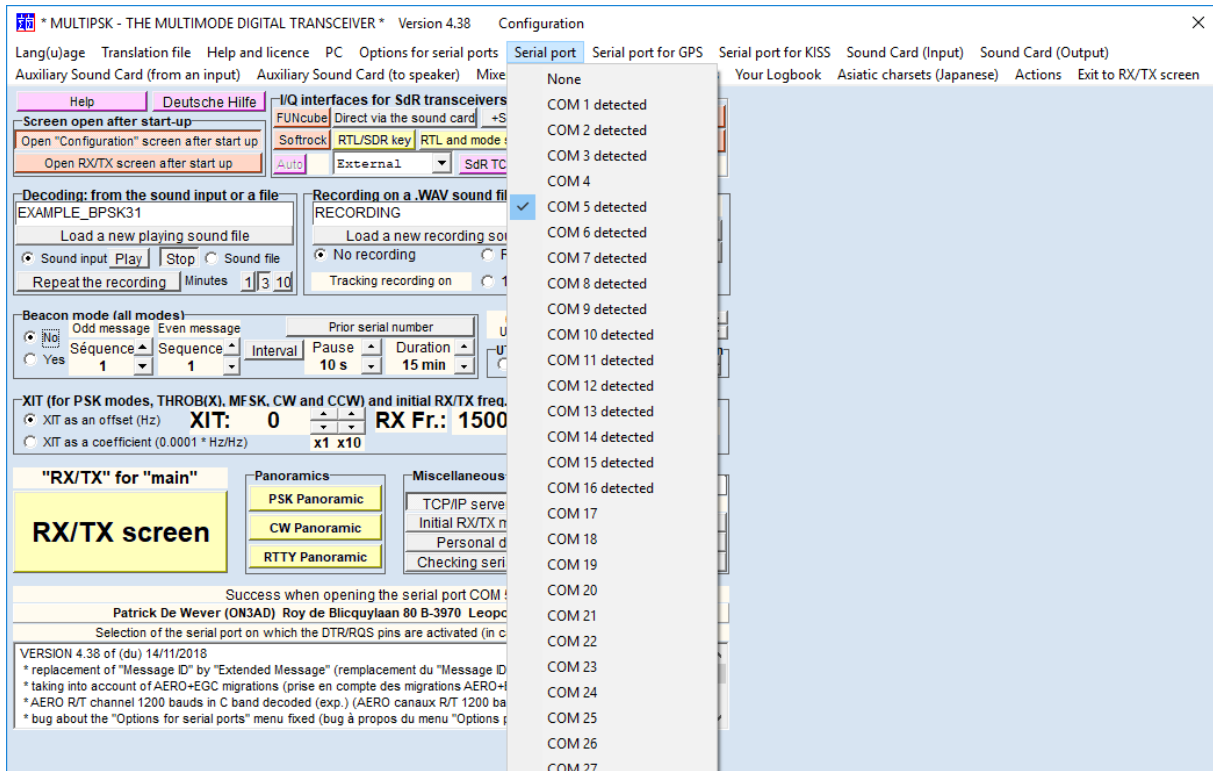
* MULTIPSK - THE MULTIMODE DIGITAL TRANSCEIVER * Version 4.38 Configuration
×

Lang(u)age Translation file Help and licence PC Options for serial ports Serial port Serial port for GPS Serial port for KISS Sound Card (Input) Sound Card (Output)
Auxiliary Sound Card (from an input) Auxiliary Sound Card (to speaker) Mixe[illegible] Your Logbook Asiatic charsets (Japanese) Actions Exit to RX/TX screen

None
COM 1 detected
COM 2 detected
COM 3 detected
COM 4
COM 5 detected
COM 6 detected
COM 7 detected
COM 8 detected
COM 9 detected
COM 10 detected
COM 11 detected
COM 12 detected
COM 13 detected
COM 14 detected
COM 15 detected
COM 16 detected
COM 17
COM 18
COM 19
COM 20
COM 21
COM 22
COM 23
COM 24
COM 25
COM 26
COM 27

Help Deutsche Hilfe
Screen open after start-up
Open "Configuration" screen after start up
Open RX/TX screen after start up
I/Q interfaces for SdR transceivers
FUNcube Direct via the sound card +S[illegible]
Softrock RTL/SDR key RTL and mode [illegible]
Auto External SdR TC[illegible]

Decoding: from the sound input or a file
EXAMPLE_BPSK31
Load a new playing sound file
Sound input Play Stop Sound file
Repeat the recording Minutes 1 3 10
Recording on a .WAV sound fi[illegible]
RECORDING
Load a new recording so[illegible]
No recording
Tracking recording on

Beacon mode (all modes)
No
Yes
Odd message Even message
Séquence 1
Sequence 1
Interval
Prior serial number
Pause 10 s
Duration 15 min

XIT (for PSK modes, THROB(X), MFSK, CW and CCW) and initial RX/TX freq.
XIT as an offset (Hz)
XIT as a coefficient (0.0001 * Hz/Hz)
XIT: 0
x1 x10
RX Fr.: 1500

"RX/TX" for "main"
RX/TX screen
Panoramics
PSK Panoramic
CW Panoramic
RTTY Panoramic
Miscellaneous
TCP/IP serve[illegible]
Initial RX/TX m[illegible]
Personal d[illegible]
Checking seri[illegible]

Success when opening the serial port COM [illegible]
Patrick De Wever (ON3AD) Roy de Blicquylaan 80 B-3970 Leopo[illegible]
Selection of the serial port on which the DTR/RQS pins are activated (in c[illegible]

VERSION 4.38 of (du) 14/11/2018
* replacement of "Message ID" by "Extended Message" (remplacement du "Message ID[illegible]
* taking into account of AERO+EGC migrations (prise en compte des migrations AERO+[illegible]
* AERO R/T channel 1200 bauds in C band decoded (exp.) (AERO canaux R/T 1200 ba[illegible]
* bug about the "Options for serial ports" menu fixed (bug à propos du menu "Options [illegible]